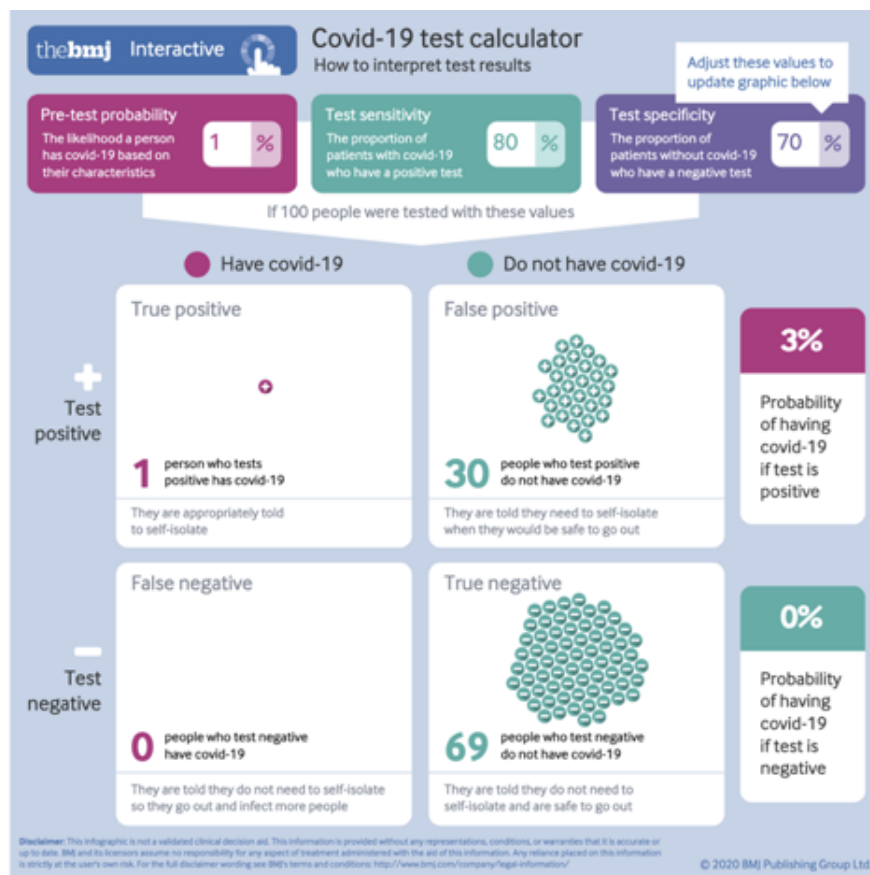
thebmj Interactive

Covid-19 test calculator
How to interpret test results

Adjust these values to update graphic below

Pre-test probability
The likelihood a person has covid-19 based on their characteristics
1 %

Test sensitivity
The proportion of patients with covid-19 who have a positive test
80 %

Test specificity
The proportion of patients without covid-19 who have a negative test
70 %

If 100 people were tested with these values

Have covid-19
Do not have covid-19

Test positive

True positive
1 person who tests positive has covid-19
They are appropriately told to self-isolate

False positive
30 people who test positive do not have covid-19
They are told they need to self-isolate when they would be safe to go out

3%
Probability of having covid-19 if test is positive

Test negative

False negative
0 people who test negative have covid-19
They are told they do not need to self-isolate so they go out and infect more people

True negative
69 people who test negative do not have covid-19
They are told they do not need to self-isolate and are safe to go out

0%
Probability of having covid-19 if test is negative

Disclaimer: This infographic is not a validated clinical decision aid. This information is provided without any representations, conditions, or warranties that it is accurate or up to date. BMJ and its licensors assume no responsibility for any aspect of treatment administered with the aid of this information. Any reliance placed on this information is strictly at the user's own risk. For the full disclaimer wording see BMJ's terms and conditions: http://www.bmj.com/company/legal-information/

© 2020 BMJ Publishing Group Ltd